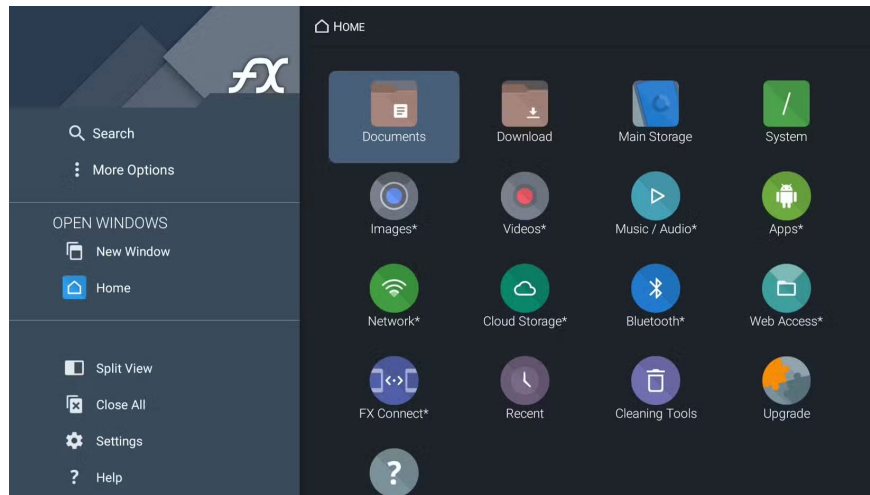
FX

Search
More Options

OPEN WINDOWS
New Window
Home

Split View
Close All
Settings
Help

HOME

Documents
Download
Main Storage
System
Images*
Videos*
Music / Audio*
Apps*
Network*
Cloud Storage*
Bluetooth*
Web Access*
FX Connect*
Recent
Cleaning Tools
Upgrade